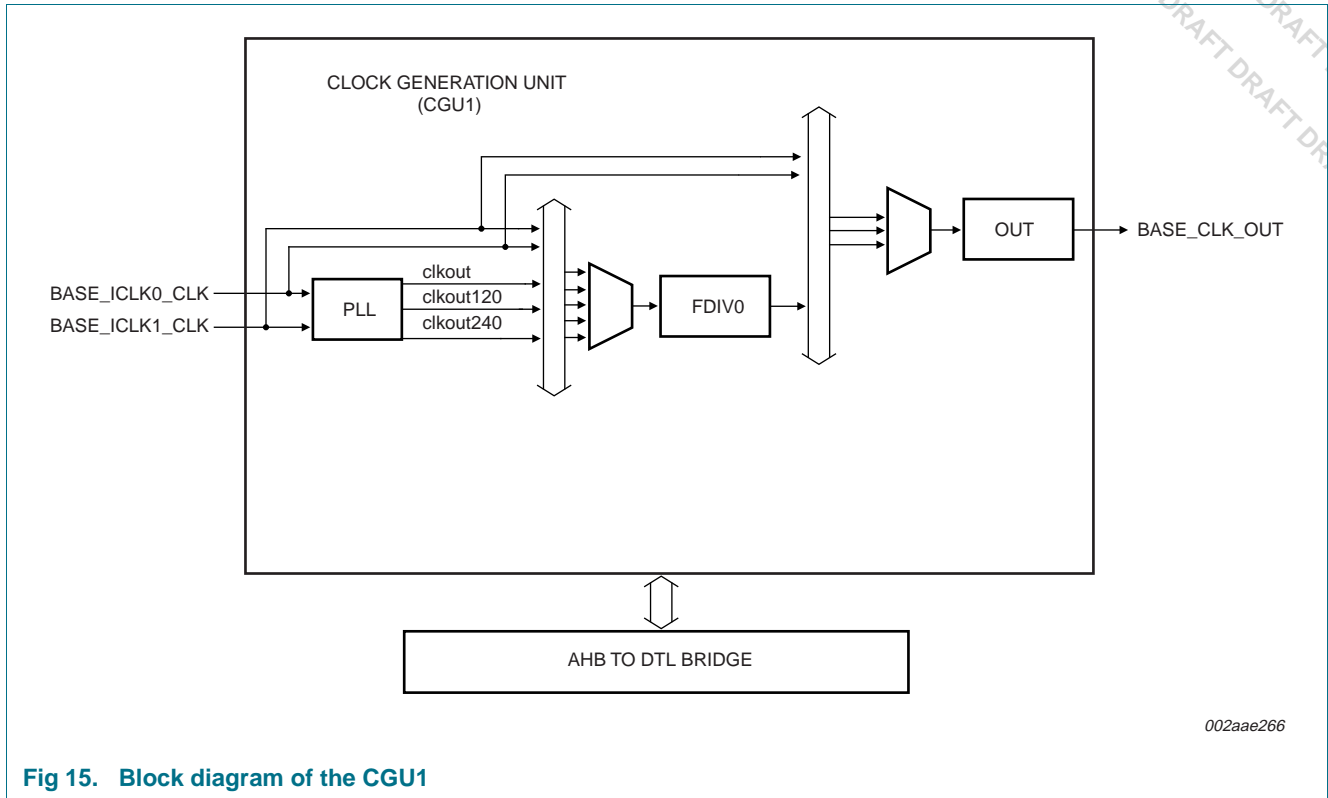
DRAFT DRAFT DRAFT DRAFT DR

CLOCK GENERATION UNIT (CGU1)

BASE_ICLK0_CLK
BASE_ICLK1_CLK
PLL
clkout
clkout120
clkout240
FDIV0
OUT
BASE_CLK_OUT

AHB TO DTL BRIDGE

002aae266

Fig 15. Block diagram of the CGU1